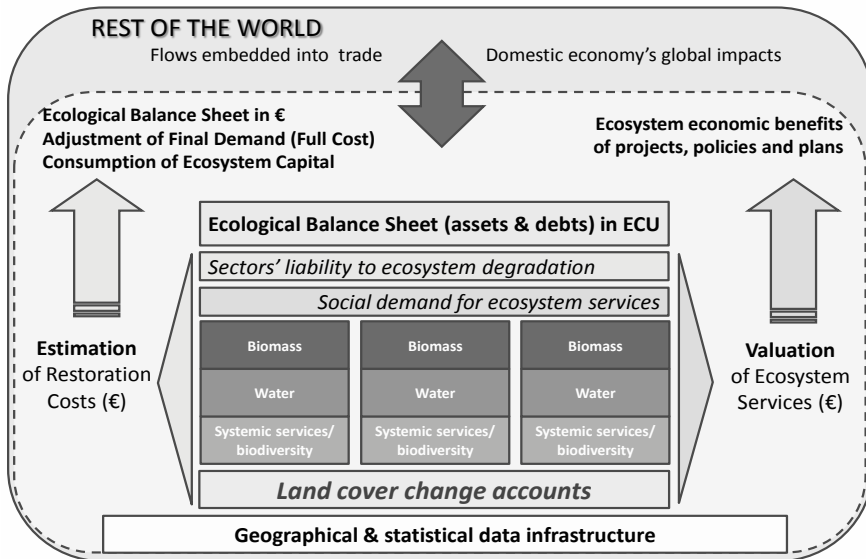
REST OF THE WORLD

Flows embedded into trade

Domestic economy's global impacts

Ecological Balance Sheet in €
Adjustment of Final Demand (Full Cost)
Consumption of Ecosystem Capital

Ecosystem economic benefits of projects, policies and plans

Ecological Balance Sheet (assets & debts) in ECU

Sectors' liability to ecosystem degradation

Social demand for ecosystem services

Estimation of Restoration Costs (€)

| Biomass | Biomass | Biomass |
|---|---|---|
| Water | Water | Water |
| Systemic services/ biodiversity | Systemic services/ biodiversity | Systemic services/ biodiversity |

Valuation of Ecosystem Services (€)

Land cover change accounts

Geographical & statistical data infrastructure